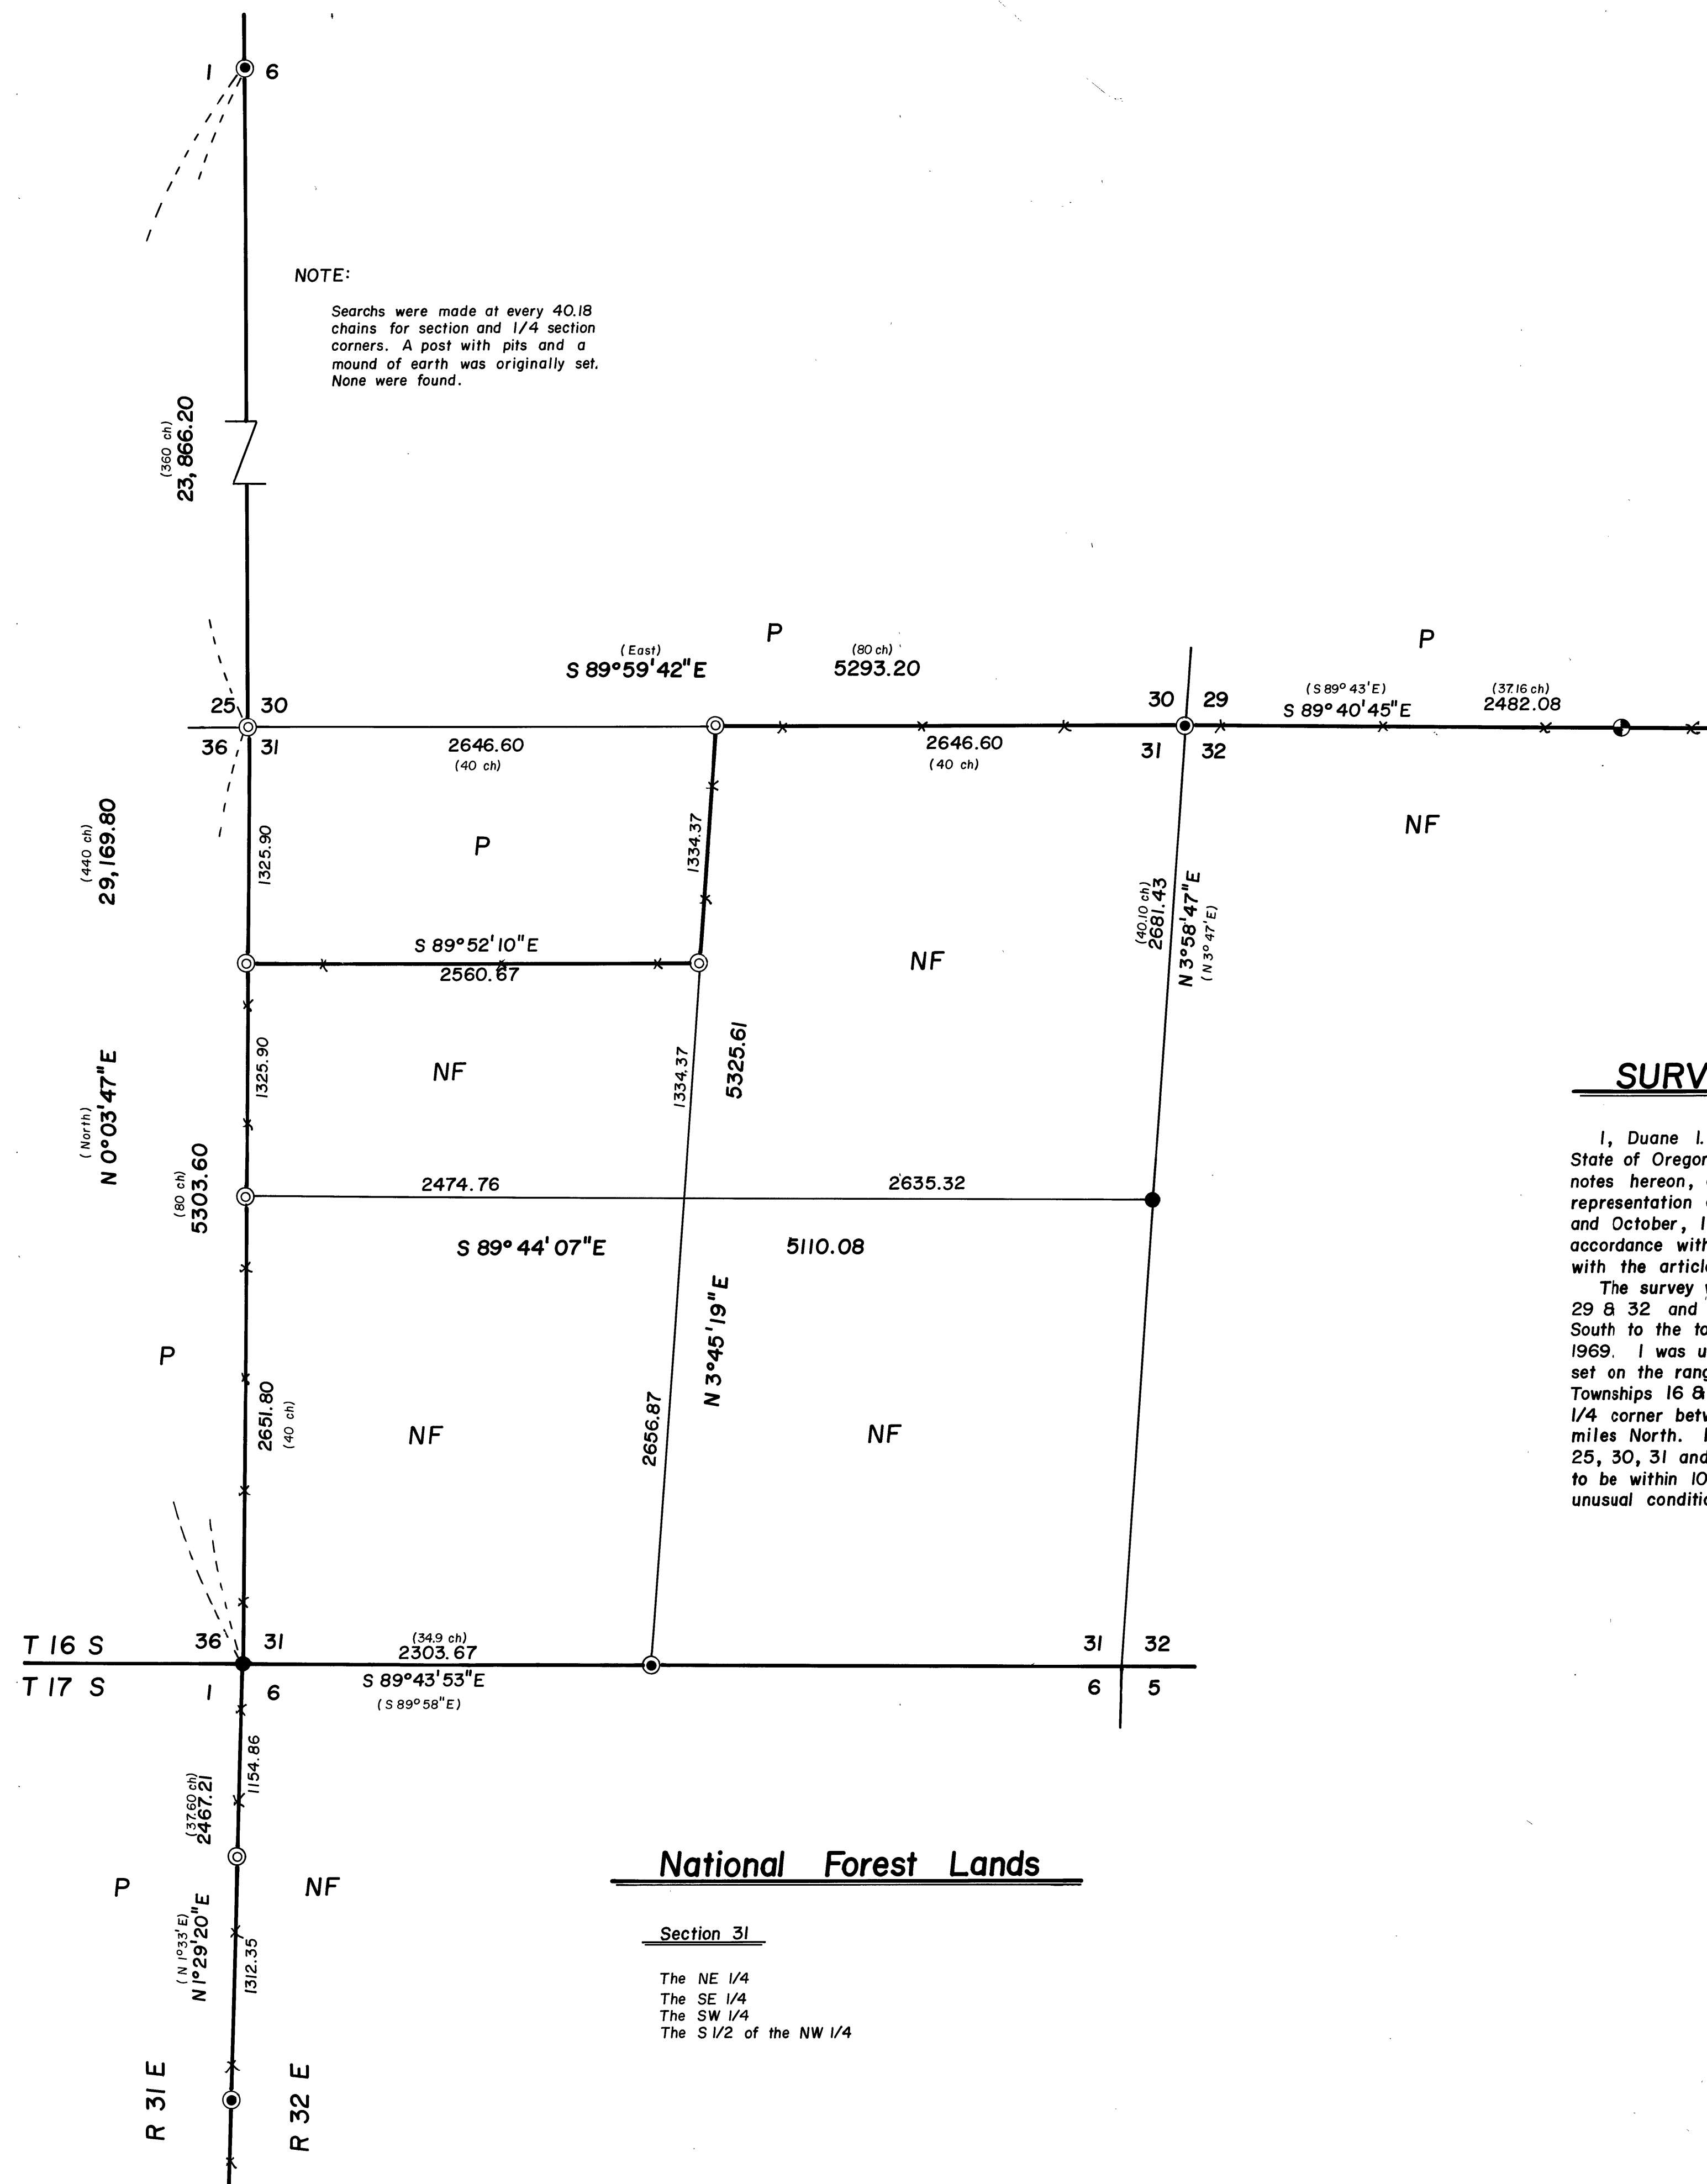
1 6

NOTE:

Searchs were made at every 40.18 chains for section and 1/4 section corners. A post with pits and a mound of earth was originally set. None were found.

(360 ch)
23,866.20

P
(East)
S 89°59'42"E
(80 ch)
5293.20

P

25 30
36 31
30 29
31 32
(S 89° 43'E)
S 89°40'45"E
(37.16 ch)
2482.08

2646.60
(40 ch)
2646.60
(40 ch)

(440 ch)
29,169.80

1325.90
P
1334.37

NF

(40.10 ch)
2681.43
N 3°58'47"E
(N 3° 47'E)

S 89°52'10"E
2560.67
NF

NF
1325.90
1334.37
5325.61

(North)
N 0°03'47"E

SURV

I, Duane I. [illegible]
State of Oregon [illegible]
notes hereon, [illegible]
representation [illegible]
and October, I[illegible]
accordance wit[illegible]
with the articl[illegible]
The survey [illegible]
29 & 32 and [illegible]
South to the to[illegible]
1969. I was u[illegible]
set on the ran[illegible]
Townships 16 & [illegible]
1/4 corner betw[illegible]
miles North. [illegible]
25, 30, 31 and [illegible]
to be within 10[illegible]
unusual conditi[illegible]

(80 ch)
5303.60
2474.76
2635.32

S 89° 44' 07"E
5110.08

P
N 3°45'19"E
2651.80
(40 ch)
NF
2656.87
NF

T 16 S
T 17 S
36 31
1 6
(34.9 ch)
2303.67
S 89°43'53"E
(S 89°58"E)
31 32
6 5

1154.86
(37.60 ch)
2467.21

P
NF

National Forest Lands

Section 31

The NE 1/4
The SE 1/4
The SW 1/4
The S 1/2 of the NW 1/4

(N 1°33'E)
N 1°29'20"E
1312.35

R 31 E
R 32 E